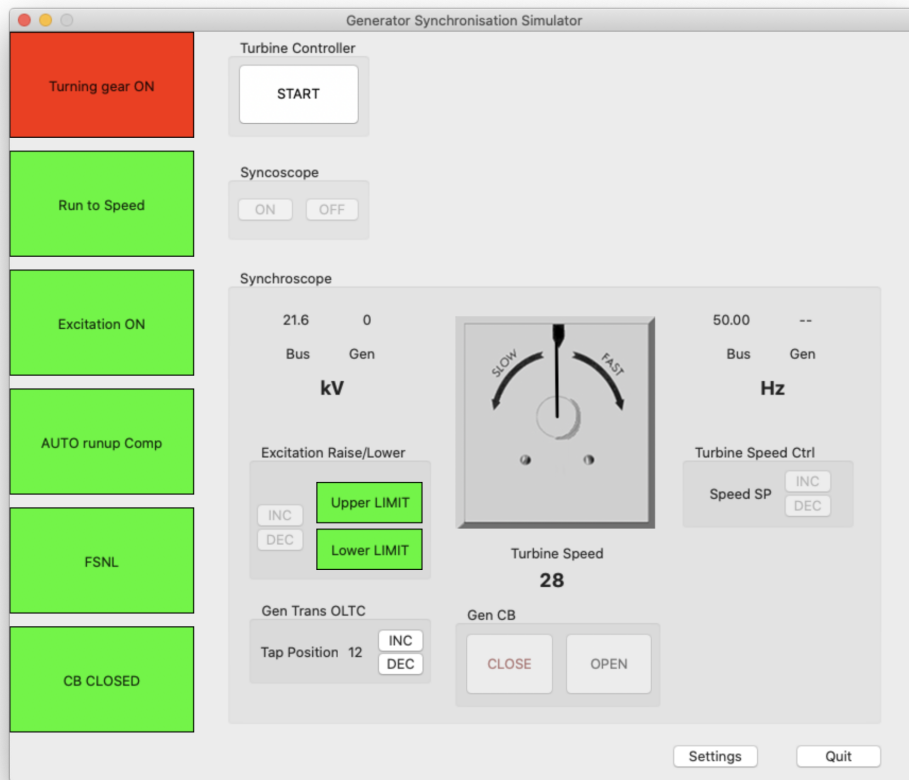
Generator Synchronisation Simulator

Turning gear ON

Run to Speed

Excitation ON

AUTO runup Comp

FSNL

CB CLOSED

Turbine Controller

START

Syncoscope

ON OFF

Synchroscope

21.6 0

Bus Gen

kV

SLOW FAST

50.00 --

Bus Gen

Hz

Excitation Raise/Lower

INC

DEC

Upper LIMIT

Lower LIMIT

Turbine Speed Ctrl

Speed SP

INC

DEC

Turbine Speed

28

Gen Trans OLTC

Tap Position 12

INC

DEC

Gen CB

CLOSE

OPEN

Settings

Quit